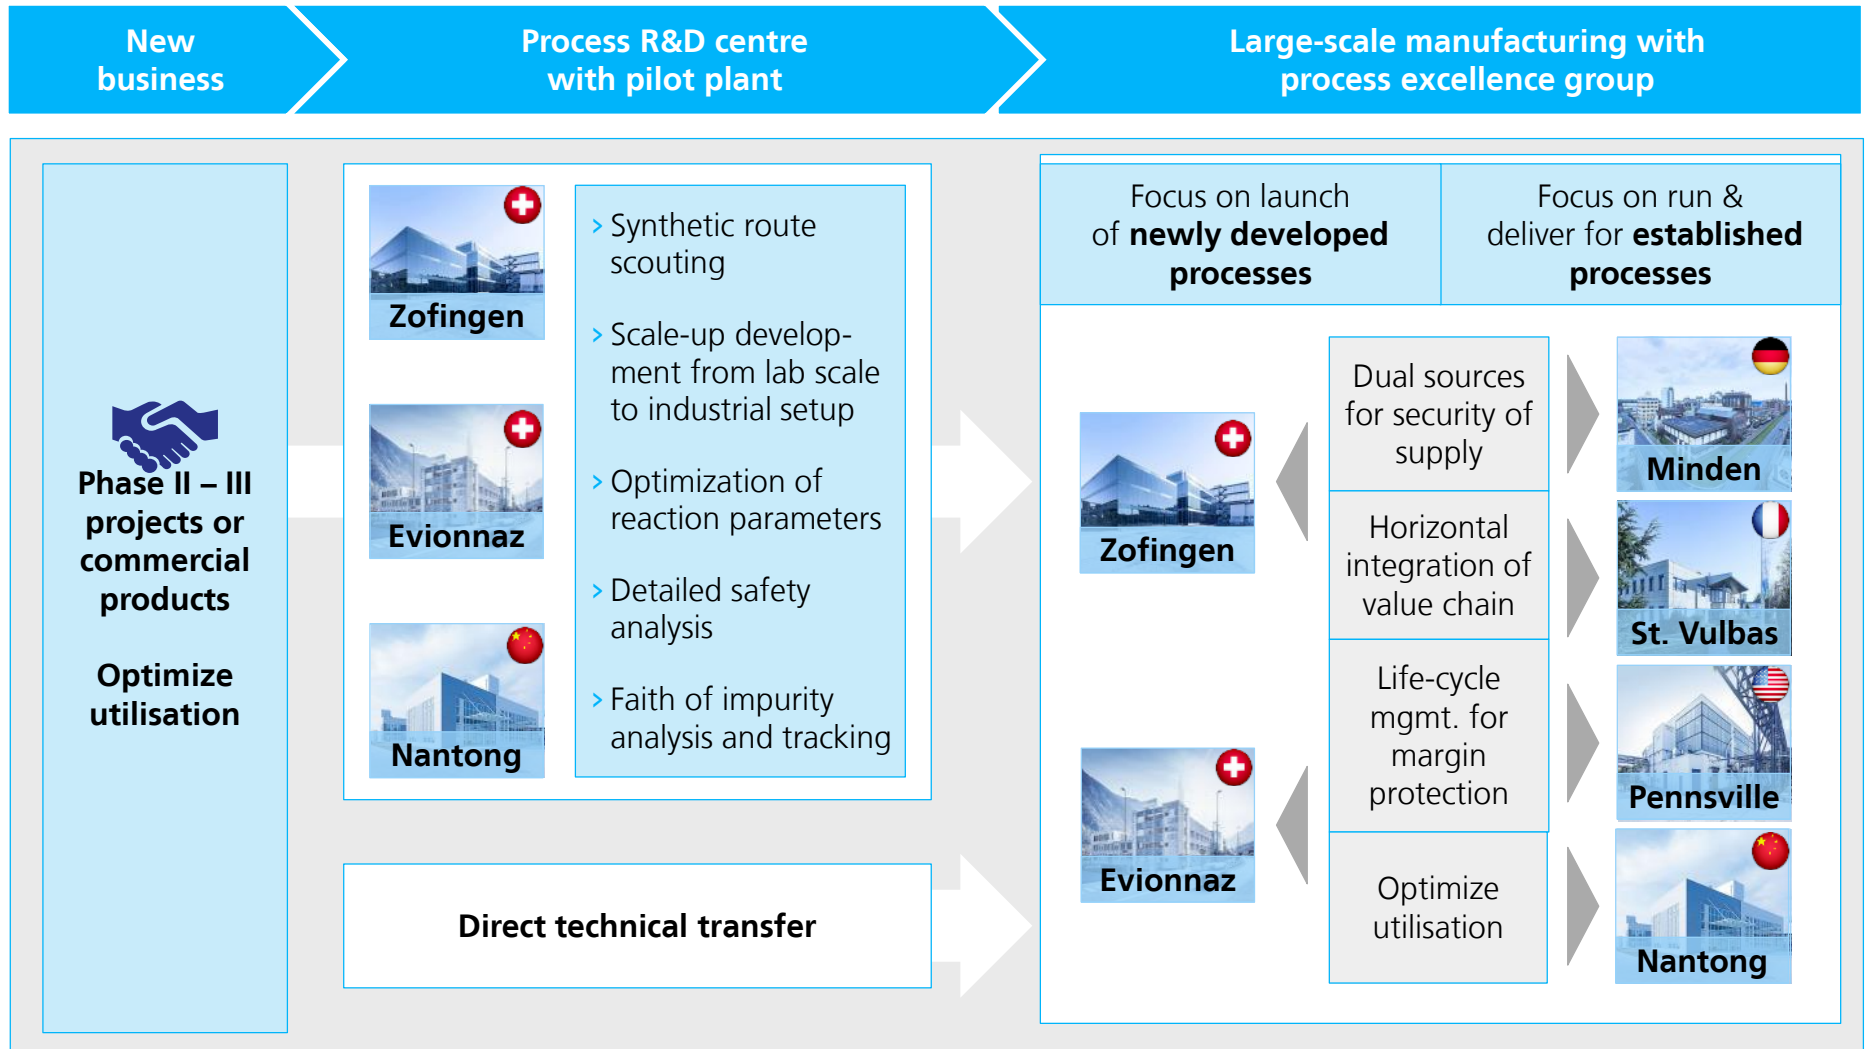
New business

Process R&D centre with pilot plant

Large-scale manufacturing with process excellence group

Phase II – III projects or commercial products

Optimize utilisation

Zofingen

Evionnaz

Nantong

› Synthetic route scouting

› Scale-up development from lab scale to industrial setup

› Optimization of reaction parameters

› Detailed safety analysis

› Faith of impurity analysis and tracking

Direct technical transfer

Focus on launch of **newly developed processes**

Focus on run & deliver for **established processes**

Zofingen

Evionnaz

Dual sources for security of supply

Horizontal integration of value chain

Life-cycle mgmt. for margin protection

Optimize utilisation

Minden

St. Vulbas

Pennsville

Nantong